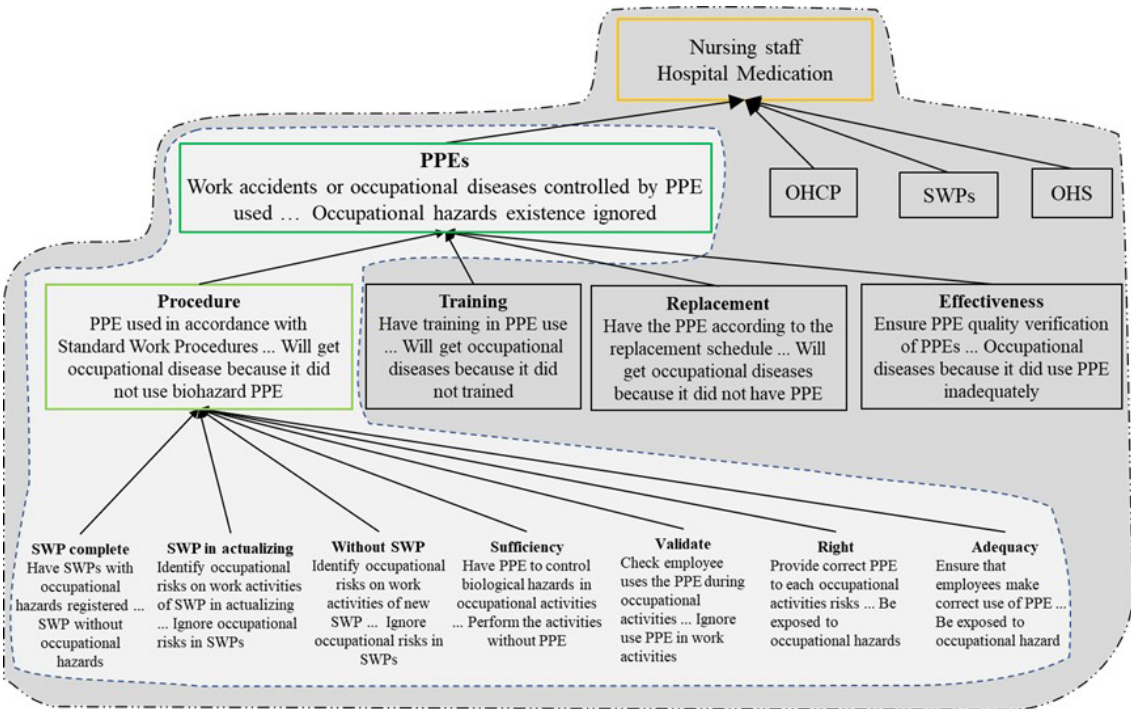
Nursing staff
Hospital Medication

PPEs
Work accidents or occupational diseases controlled by PPE used … Occupational hazards existence ignored

OHCP

SWPs

OHS

Procedure
PPE used in accordance with Standard Work Procedures ... Will get occupational disease because it did not use biohazard PPE

Training
Have training in PPE use ... Will get occupational diseases because it did not trained

Replacement
Have the PPE according to the replacement schedule ... Will get occupational diseases because it did not have PPE

Effectiveness
Ensure PPE quality verification of PPEs ... Occupational diseases because it did use PPE inadequately

SWP complete
Have SWPs with occupational hazards registered ... SWP without occupational hazards

SWP in actualizing
Identify occupational risks on work activities of SWP in actualizing ... Ignore occupational risks in SWPs

Without SWP
Identify occupational risks on work activities of new SWP ... Ignore occupational risks in SWPs

Sufficiency
Have PPE to control biological hazards in occupational activities ... Perform the activities without PPE

Validate
Check employee uses the PPE during occupational activities ... Ignore use PPE in work activities

Right
Provide correct PPE to each occupational activities risks ... Be exposed to occupational hazards

Adequacy
Ensure that employees make correct use of PPE ... Be exposed to occupational hazard